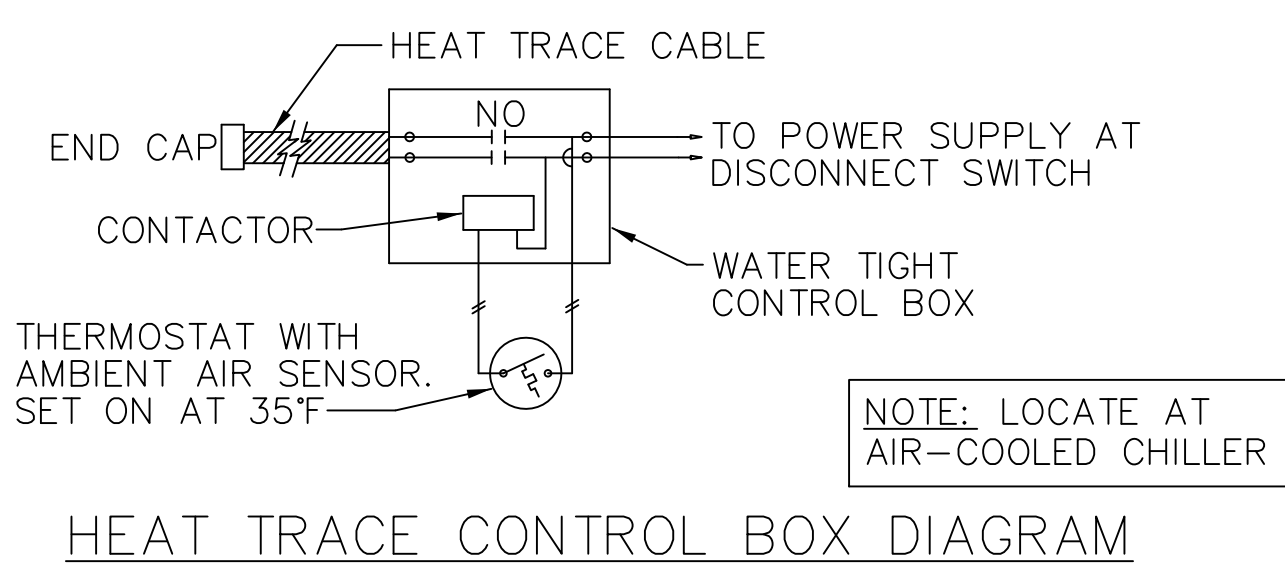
HEAT TRACE CABLE

NO

END CAP

TO POWER SUPPLY AT DISCONNECT SWITCH

CONTACTOR

WATER TIGHT CONTROL BOX

THERMOSTAT WITH AMBIENT AIR SENSOR. SET ON AT 35°F

NOTE: LOCATE AT AIR–COOLED CHILLER

HEAT TRACE CONTROL BOX DIAGRAM